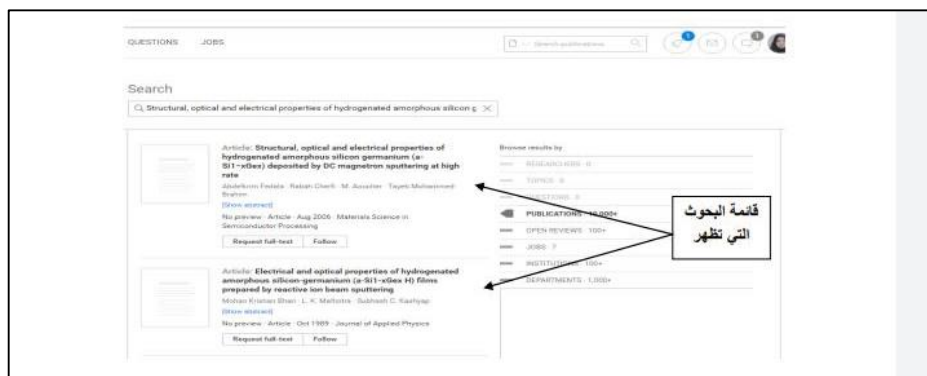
QUESTIONS JOBS

Search publications

Search

Structural, optical and electrical properties of hydrogenated amorphous silicon g

Article: Structural, optical and electrical properties of hydrogenated amorphous silicon germanium (a-Si1−xGex) deposited by DC magnetron sputtering at high rate

Abdelkrim Fedala · Rabah Cherfi · M. Aoucher · Tayeb Mohammed-Brahim

[Show abstract]

No preview · Article · Aug 2006 · Materials Science in Semiconductor Processing

Request full-text Follow

Article: Electrical and optical properties of hydrogenated amorphous silicon-germanium (a-Si1−xGex:H) films prepared by reactive ion beam sputtering

Mohan Krishan Bhan · L. K. Malhotra · Subhash C. Kashyap

[Show abstract]

No preview · Article · Oct 1989 · Journal of Applied Physics

Request full-text Follow

Browse results by

RESEARCHERS · 0

TOPICS · 0

QUESTIONS · 0

PUBLICATIONS · 10,000+

OPEN REVIEWS · 100+

JOBS · 7

INSTITUTIONS · 100+

DEPARTMENTS · 1,000+

قائمة البحوث التي تظهر